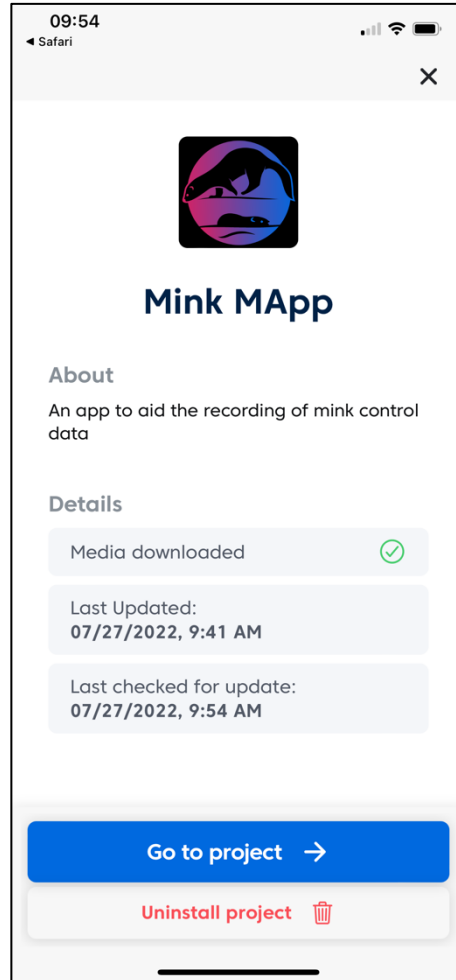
09:54
◂ Safari

×

Mink MApp

About

An app to aid the recording of mink control data

Details

Media downloaded

Last Updated:
07/27/2022, 9:41 AM

Last checked for update:
07/27/2022, 9:54 AM

Go to project →

Uninstall project